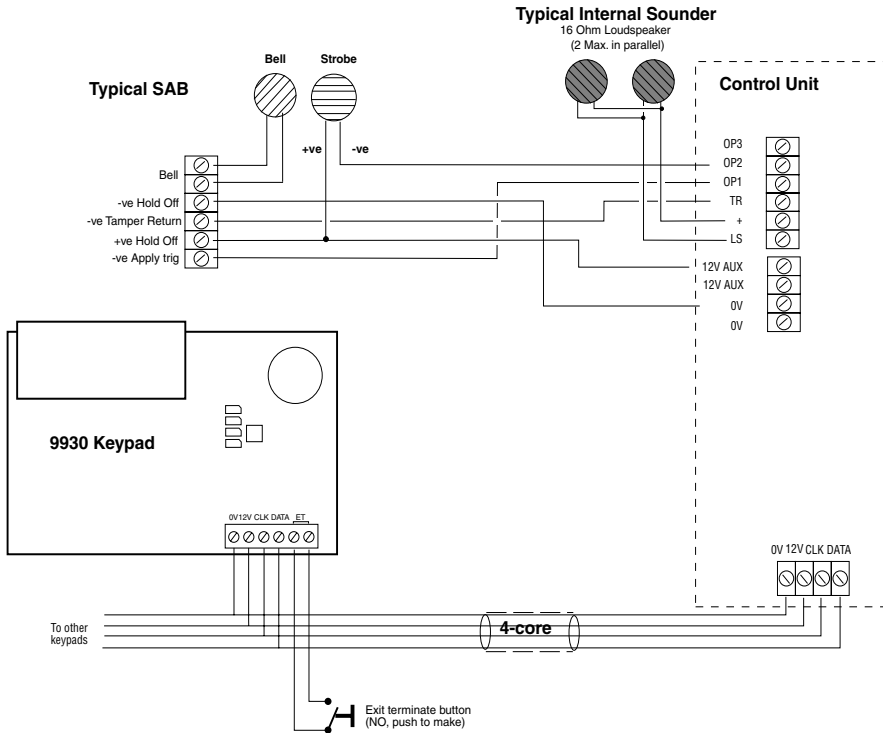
Typical Internal Sounder
16 Ohm Loudspeaker
(2 Max. in parallel)

Bell
Strobe

Typical SAB

Control Unit

+ve
-ve

Bell
-ve Hold Off
-ve Tamper Return
+ve Hold Off
-ve Apply trig

OP3
OP2
OP1
TR
+
LS

12V AUX
12V AUX
0V
0V

9930 Keypad

0V 12V CLK DATA ET

0V 12V CLK DATA

To other keypads

4-core

Exit terminate button
(NO, push to make)